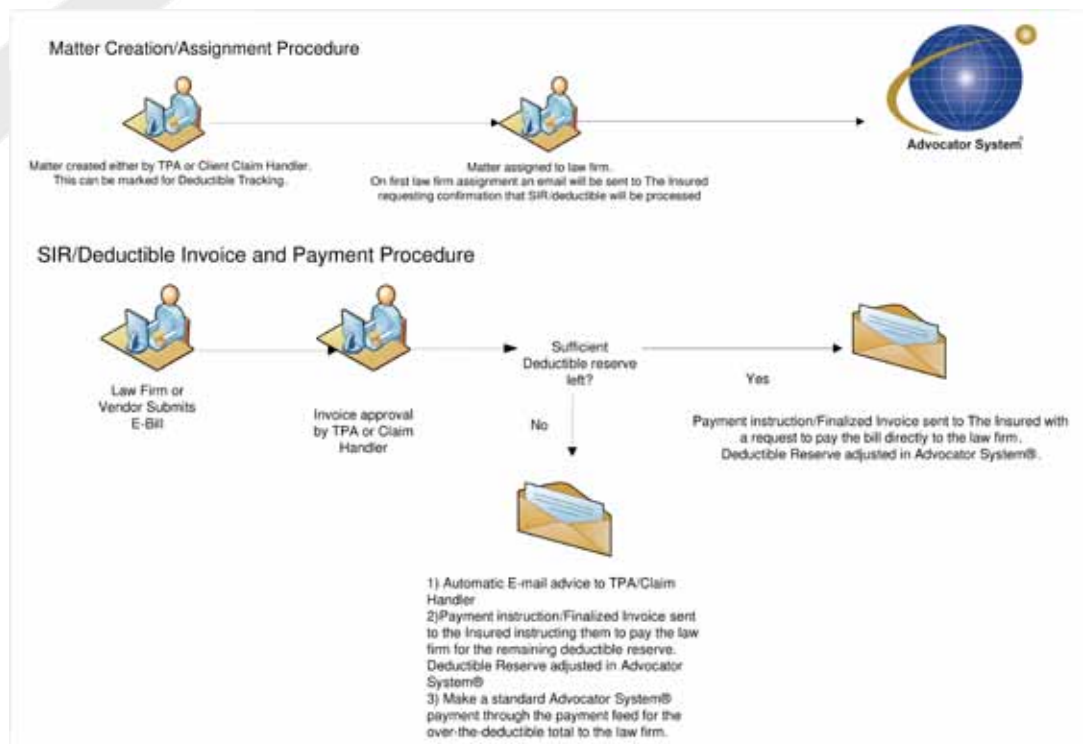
Matter Creation/Assignment Procedure

Matter created either by TPA or Client Claim Handler. This can be marked for Deductible Tracking.

Matter assigned to law firm. On first law firm assignment an email will be sent to The Insured requesting confirmation that SIR/deductible will be processed

Advocator System®

SIR/Deductible Invoice and Payment Procedure

Law Firm or Vendor Submits E-Bill

Invoice approval by TPA or Claim Handler

Sufficient Deductible reserve left?

Yes

Payment instruction/Finalized Invoice sent to The Insured with a request to pay the bill directly to the law firm. Deductible Reserve adjusted in Advocator System®.

No

1) Automatic E-mail advice to TPA/Claim Handler
2)Payment instruction/Finalized Invoice sent to the Insured instructing them to pay the law firm for the remaining deductible reserve. Deductible Reserve adjusted in Advocator System®
3) Make a standard Advocator System® payment through the payment feed for the over-the-deductible total to the law firm.